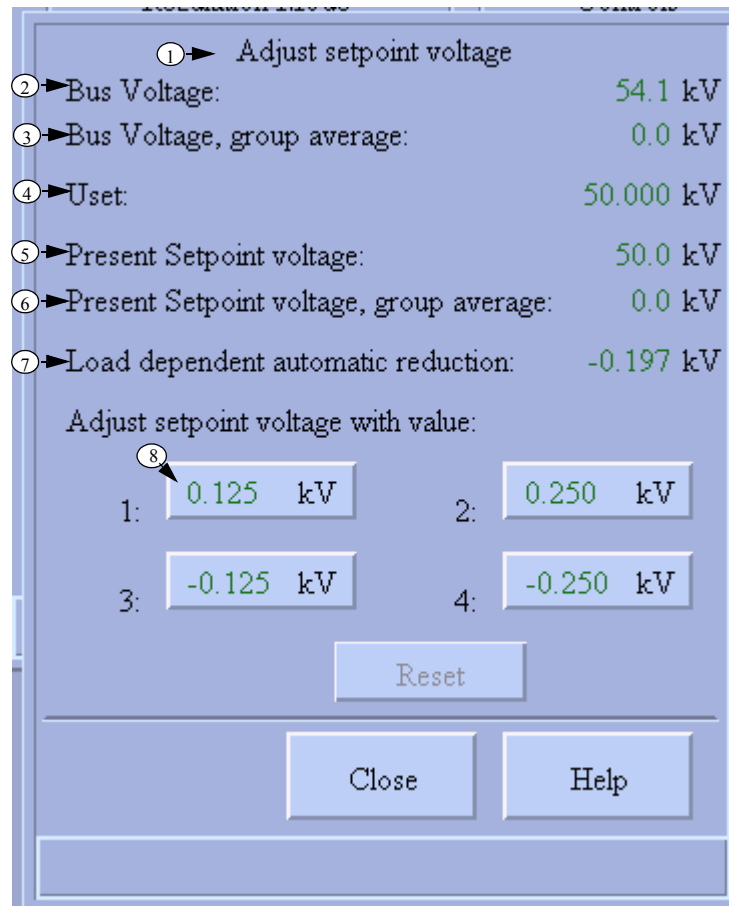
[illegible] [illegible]

1 Adjust setpoint voltage

2 Bus Voltage: 54.1 kV

3 Bus Voltage, group average: 0.0 kV

4 Uset: 50.000 kV

5 Present Setpoint voltage: 50.0 kV

6 Present Setpoint voltage, group average: 0.0 kV

7 Load dependent automatic reduction: -0.197 kV

Adjust setpoint voltage with value:

8

1: 0.125 kV

2: 0.250 kV

3: -0.125 kV

4: -0.250 kV

Reset

Close

Help